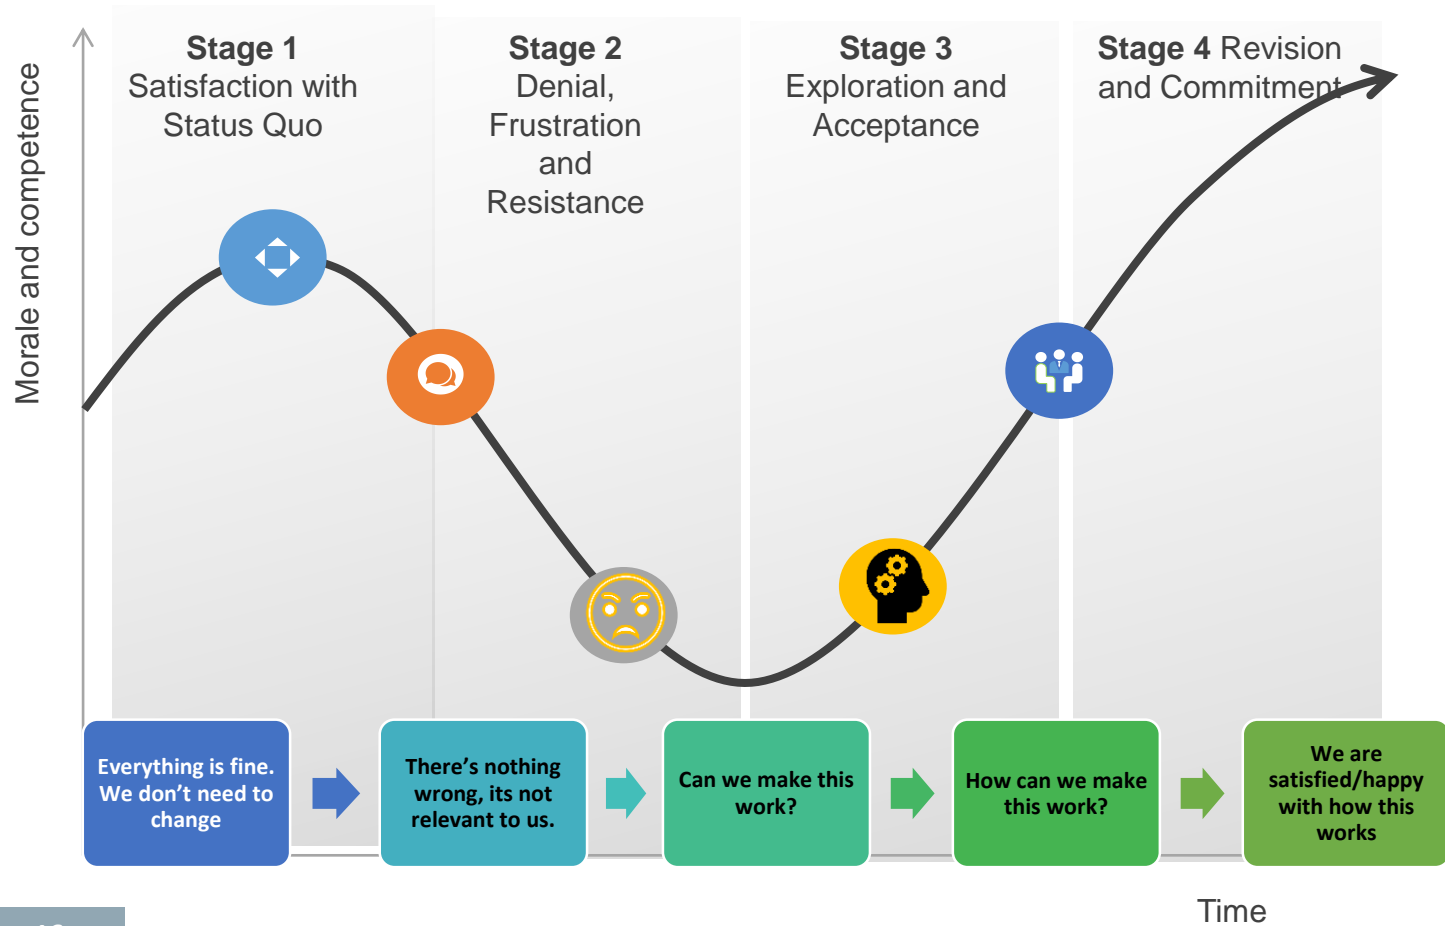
Morale and competence

**Stage 1**
Satisfaction with Status Quo

**Stage 2**
Denial, Frustration and Resistance

**Stage 3**
Exploration and Acceptance

**Stage 4** Revision and Commitment

Everything is fine. We don't need to change

There's nothing wrong, its not relevant to us.

Can we make this work?

How can we make this work?

We are satisfied/happy with how this works

Time